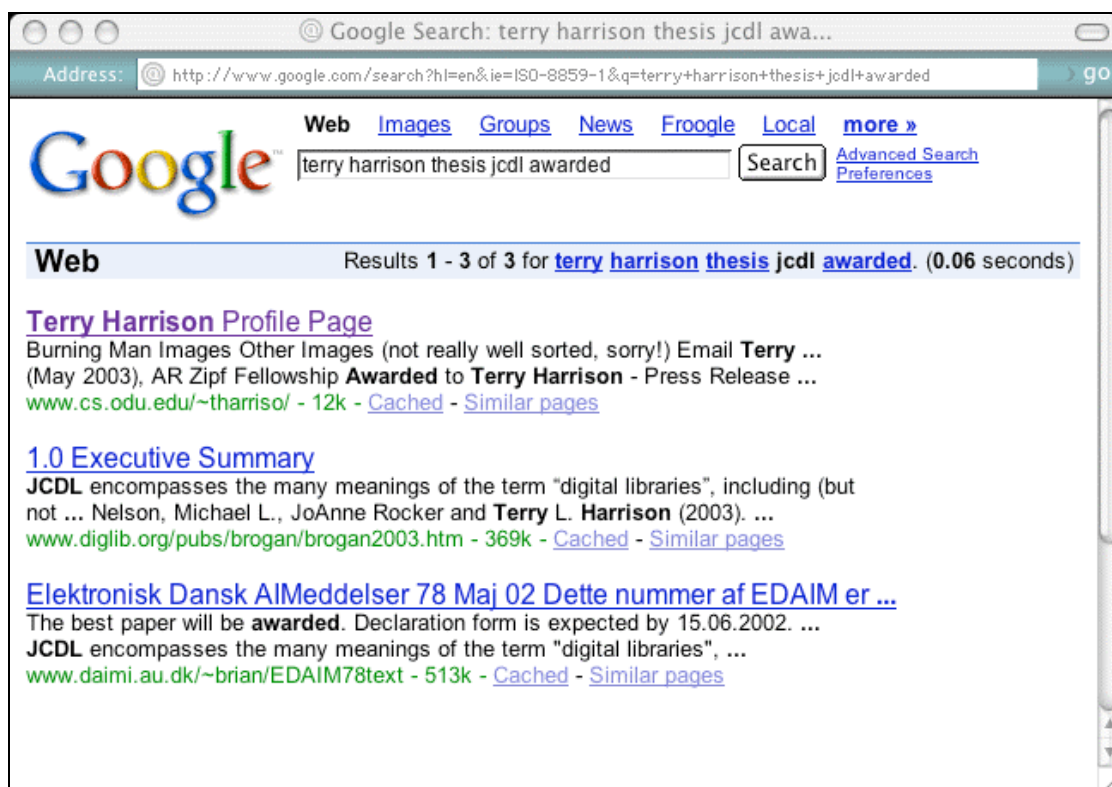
Google Search: terry harrison thesis jcdl awa...

Address: http://www.google.com/search?hl=en&ie=ISO-8859-1&q=terry+harrison+thesis+jcdl+awarded

go

Google™

Web Images Groups News Froogle Local more »

terry harrison thesis jcdl awarded

Search

Advanced Search
Preferences

Web

Results **1** - **3** of **3** for terry harrison thesis **jcdl** awarded. (**0.06** seconds)

Terry Harrison Profile Page
Burning Man Images Other Images (not really well sorted, sorry!) Email **Terry ...** (May 2003), AR Zipf Fellowship **Awarded** to **Terry Harrison** - Press Release **...**
www.cs.odu.edu/~tharriso/ - 12k - Cached - Similar pages

1.0 Executive Summary
**JCDL** encompasses the many meanings of the term "digital libraries", including (but not **...** Nelson, Michael L., JoAnne Rocker and **Terry** L. **Harrison** (2003). **...**
www.diglib.org/pubs/brogan/brogan2003.htm - 369k - Cached - Similar pages

Elektronisk Dansk AIMeddelser 78 Maj 02 Dette nummer af EDAIM er ...
The best paper will be **awarded**. Declaration form is expected by 15.06.2002. **...**
**JCDL** encompasses the many meanings of the term "digital libraries", **...**
www.daimi.au.dk/~brian/EDAIM78text - 513k - Cached - Similar pages